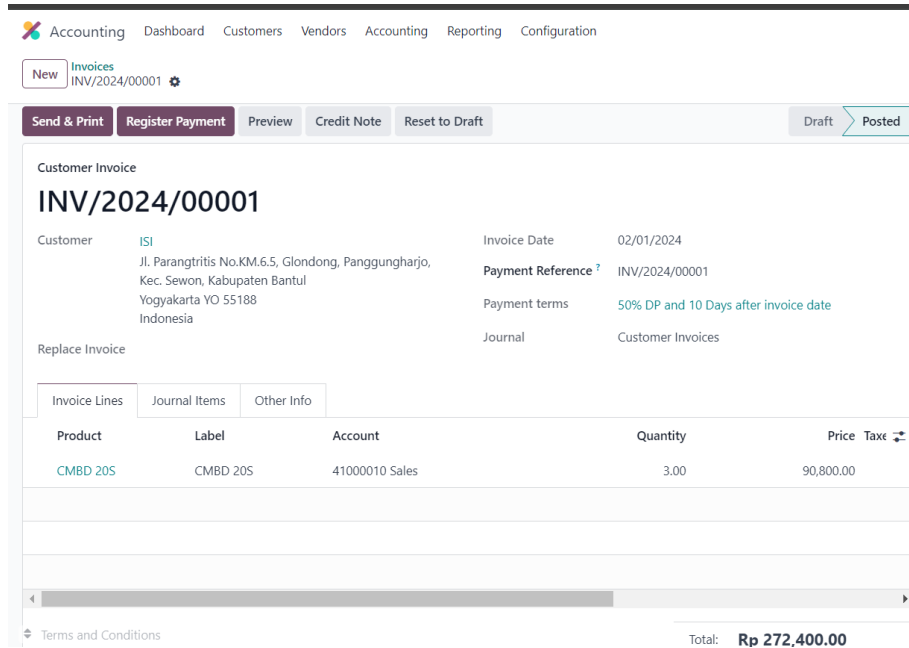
Accounting Dashboard Customers Vendors Accounting Reporting Configuration

New Invoices
INV/2024/00001

Send & Print Register Payment Preview Credit Note Reset to Draft

Draft Posted

Customer Invoice

INV/2024/00001

Customer ISI
Jl. Parangtritis No.KM.6.5, Glondong, Panggungharjo, Kec. Sewon, Kabupaten Bantul
Yogyakarta YO 55188
Indonesia

Replace Invoice

Invoice Date 02/01/2024

Payment Reference ? INV/2024/00001

Payment terms 50% DP and 10 Days after invoice date

Journal Customer Invoices

Invoice Lines Journal Items Other Info

| Product | Label | Account | Quantity | Price | Taxe |
|---|---|---|---|---|---|
| CMBD 20S | CMBD 20S | 41000010 Sales | 3.00 | 90,800.00 | |

Terms and Conditions

Total: Rp 272,400.00